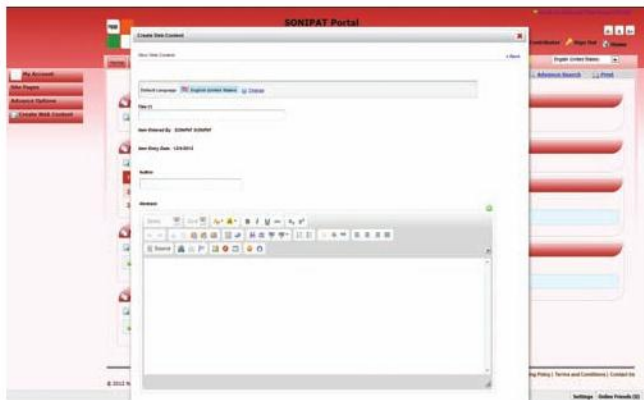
SONIPAT Portal

Create Web Content

New Web Content

« Back

Default Language: English (United States) Change

Title (*)

Item Entered By: SONIPAT SONIPAT

Item Entry Date: 12/6/2012

Author

Abstract

Styles Size

Source

My Account

Site Pages

Advance Options

Create Web Content

Home

English (United States)

Sign Out

Advance Search

Print

© 2012 N

Policy | Terms and Conditions | Contact Us

Settings Online Friends (0)